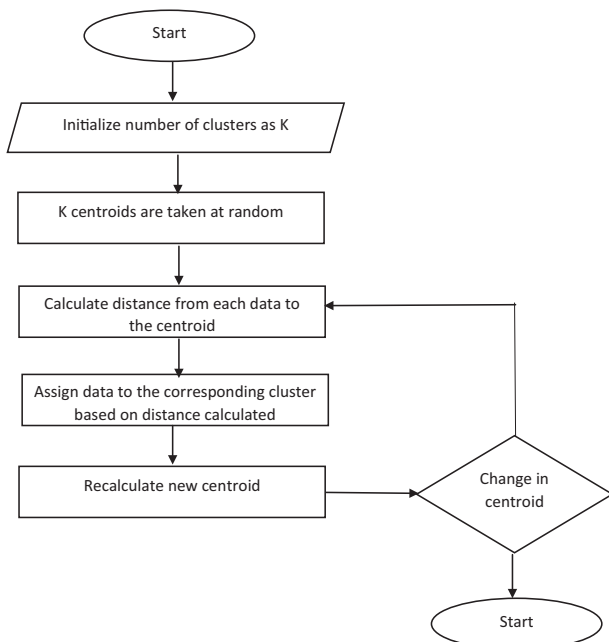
Start

Initialize number of clusters as K

K centroids are taken at random

Calculate distance from each data to the centroid

Assign data to the corresponding cluster based on distance calculated

Recalculate new centroid

Change in centroid

Start